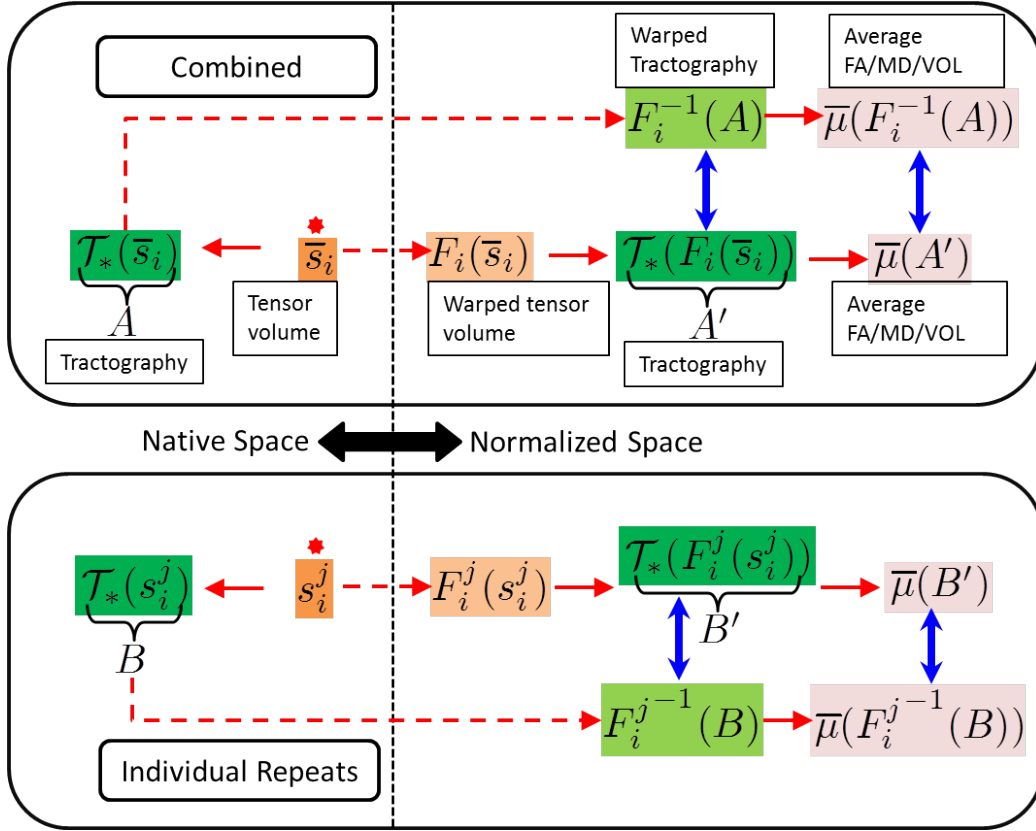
Combined

Warped Tractography

Average FA/MD/VOL

$F_i^{-1}(A)$

$\overline{\mu}(F_i^{-1}(A))$

$\mathcal{T}_*(\overline{s}_i)$

$\overline{s}_i$

$F_i(\overline{s}_i)$

$\mathcal{T}_*(F_i(\overline{s}_i))$

$\overline{\mu}(A')$

$A$

Tensor volume

Warped tensor volume

$A'$

Average FA/MD/VOL

Tractography

Tractography

Native Space

Normalized Space

$\mathcal{T}_*(s_i^j)$

$s_i^j$

$F_i^j(s_i^j)$

$\mathcal{T}_*(F_i^j(s_i^j))$

$\overline{\mu}(B')$

$B'$

$B$

$F_i^{j^{-1}}(B)$

$\overline{\mu}(F_i^{j^{-1}}(B))$

Individual Repeats